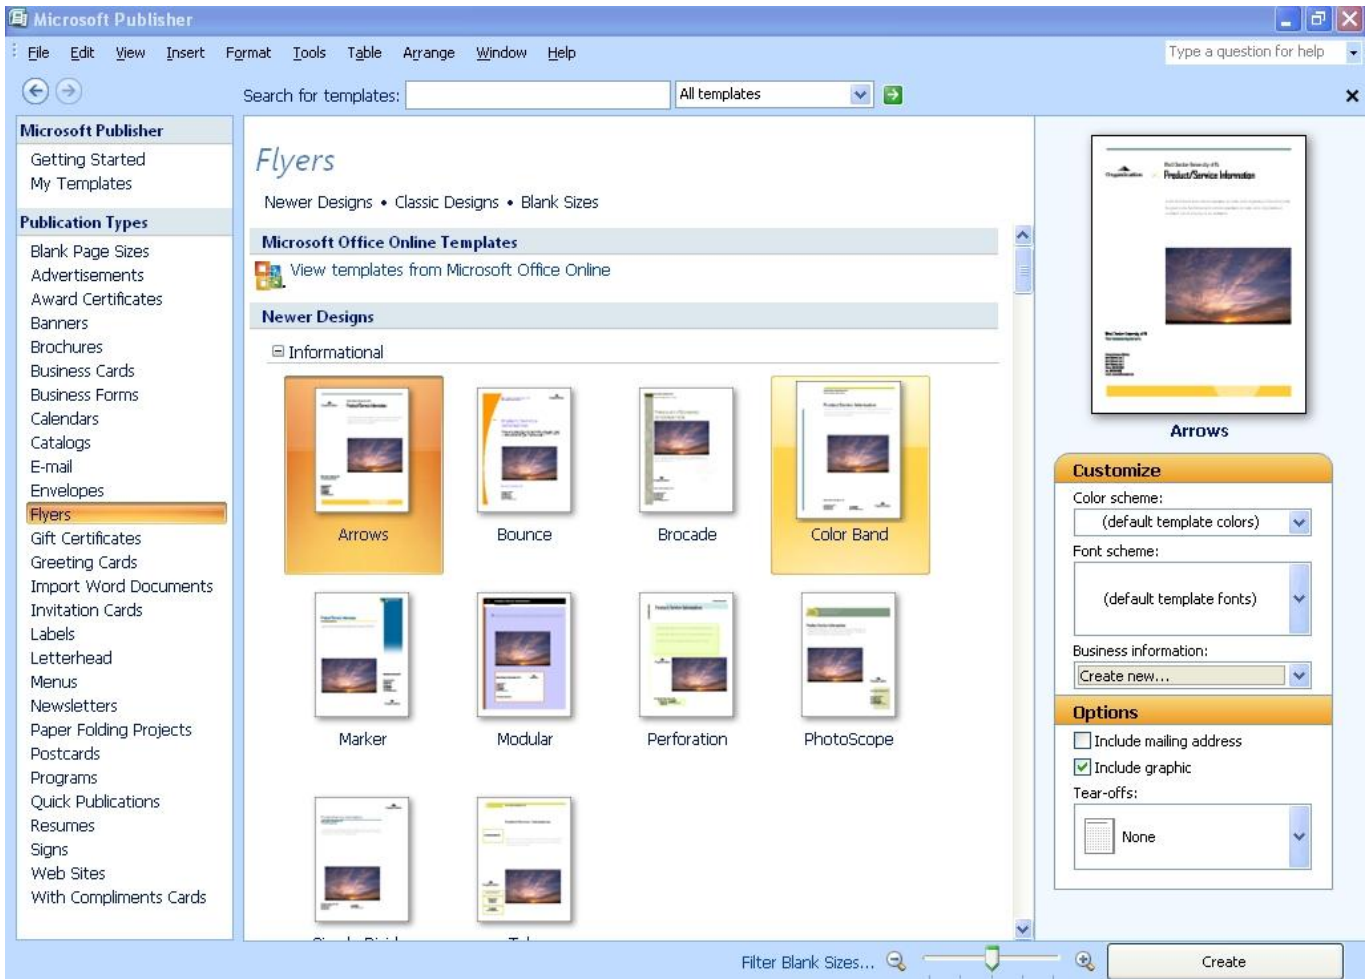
Microsoft Publisher

File Edit View Insert Format Tools Table Arrange Window Help

Type a question for help

Search for templates: All templates

Microsoft Publisher
Getting Started
My Templates

Publication Types
Blank Page Sizes
Advertisements
Award Certificates
Banners
Brochures
Business Cards
Business Forms
Calendars
Catalogs
E-mail
Envelopes
Flyers
Gift Certificates
Greeting Cards
Import Word Documents
Invitation Cards
Labels
Letterhead
Menus
Newsletters
Paper Folding Projects
Postcards
Programs
Quick Publications
Resumes
Signs
Web Sites
With Compliments Cards

Flyers

Newer Designs • Classic Designs • Blank Sizes

Microsoft Office Online Templates

View templates from Microsoft Office Online

Newer Designs

Informational

Arrows
Bounce
Brocade
Color Band
Marker
Modular
Perforation
PhotoScope
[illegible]
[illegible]

Product/Service Information

Arrows

Customize
Color scheme:
(default template colors)
Font scheme:
(default template fonts)
Business information:
Create new...

Options
Include mailing address
Include graphic
Tear-offs:
None

Filter Blank Sizes...

Create